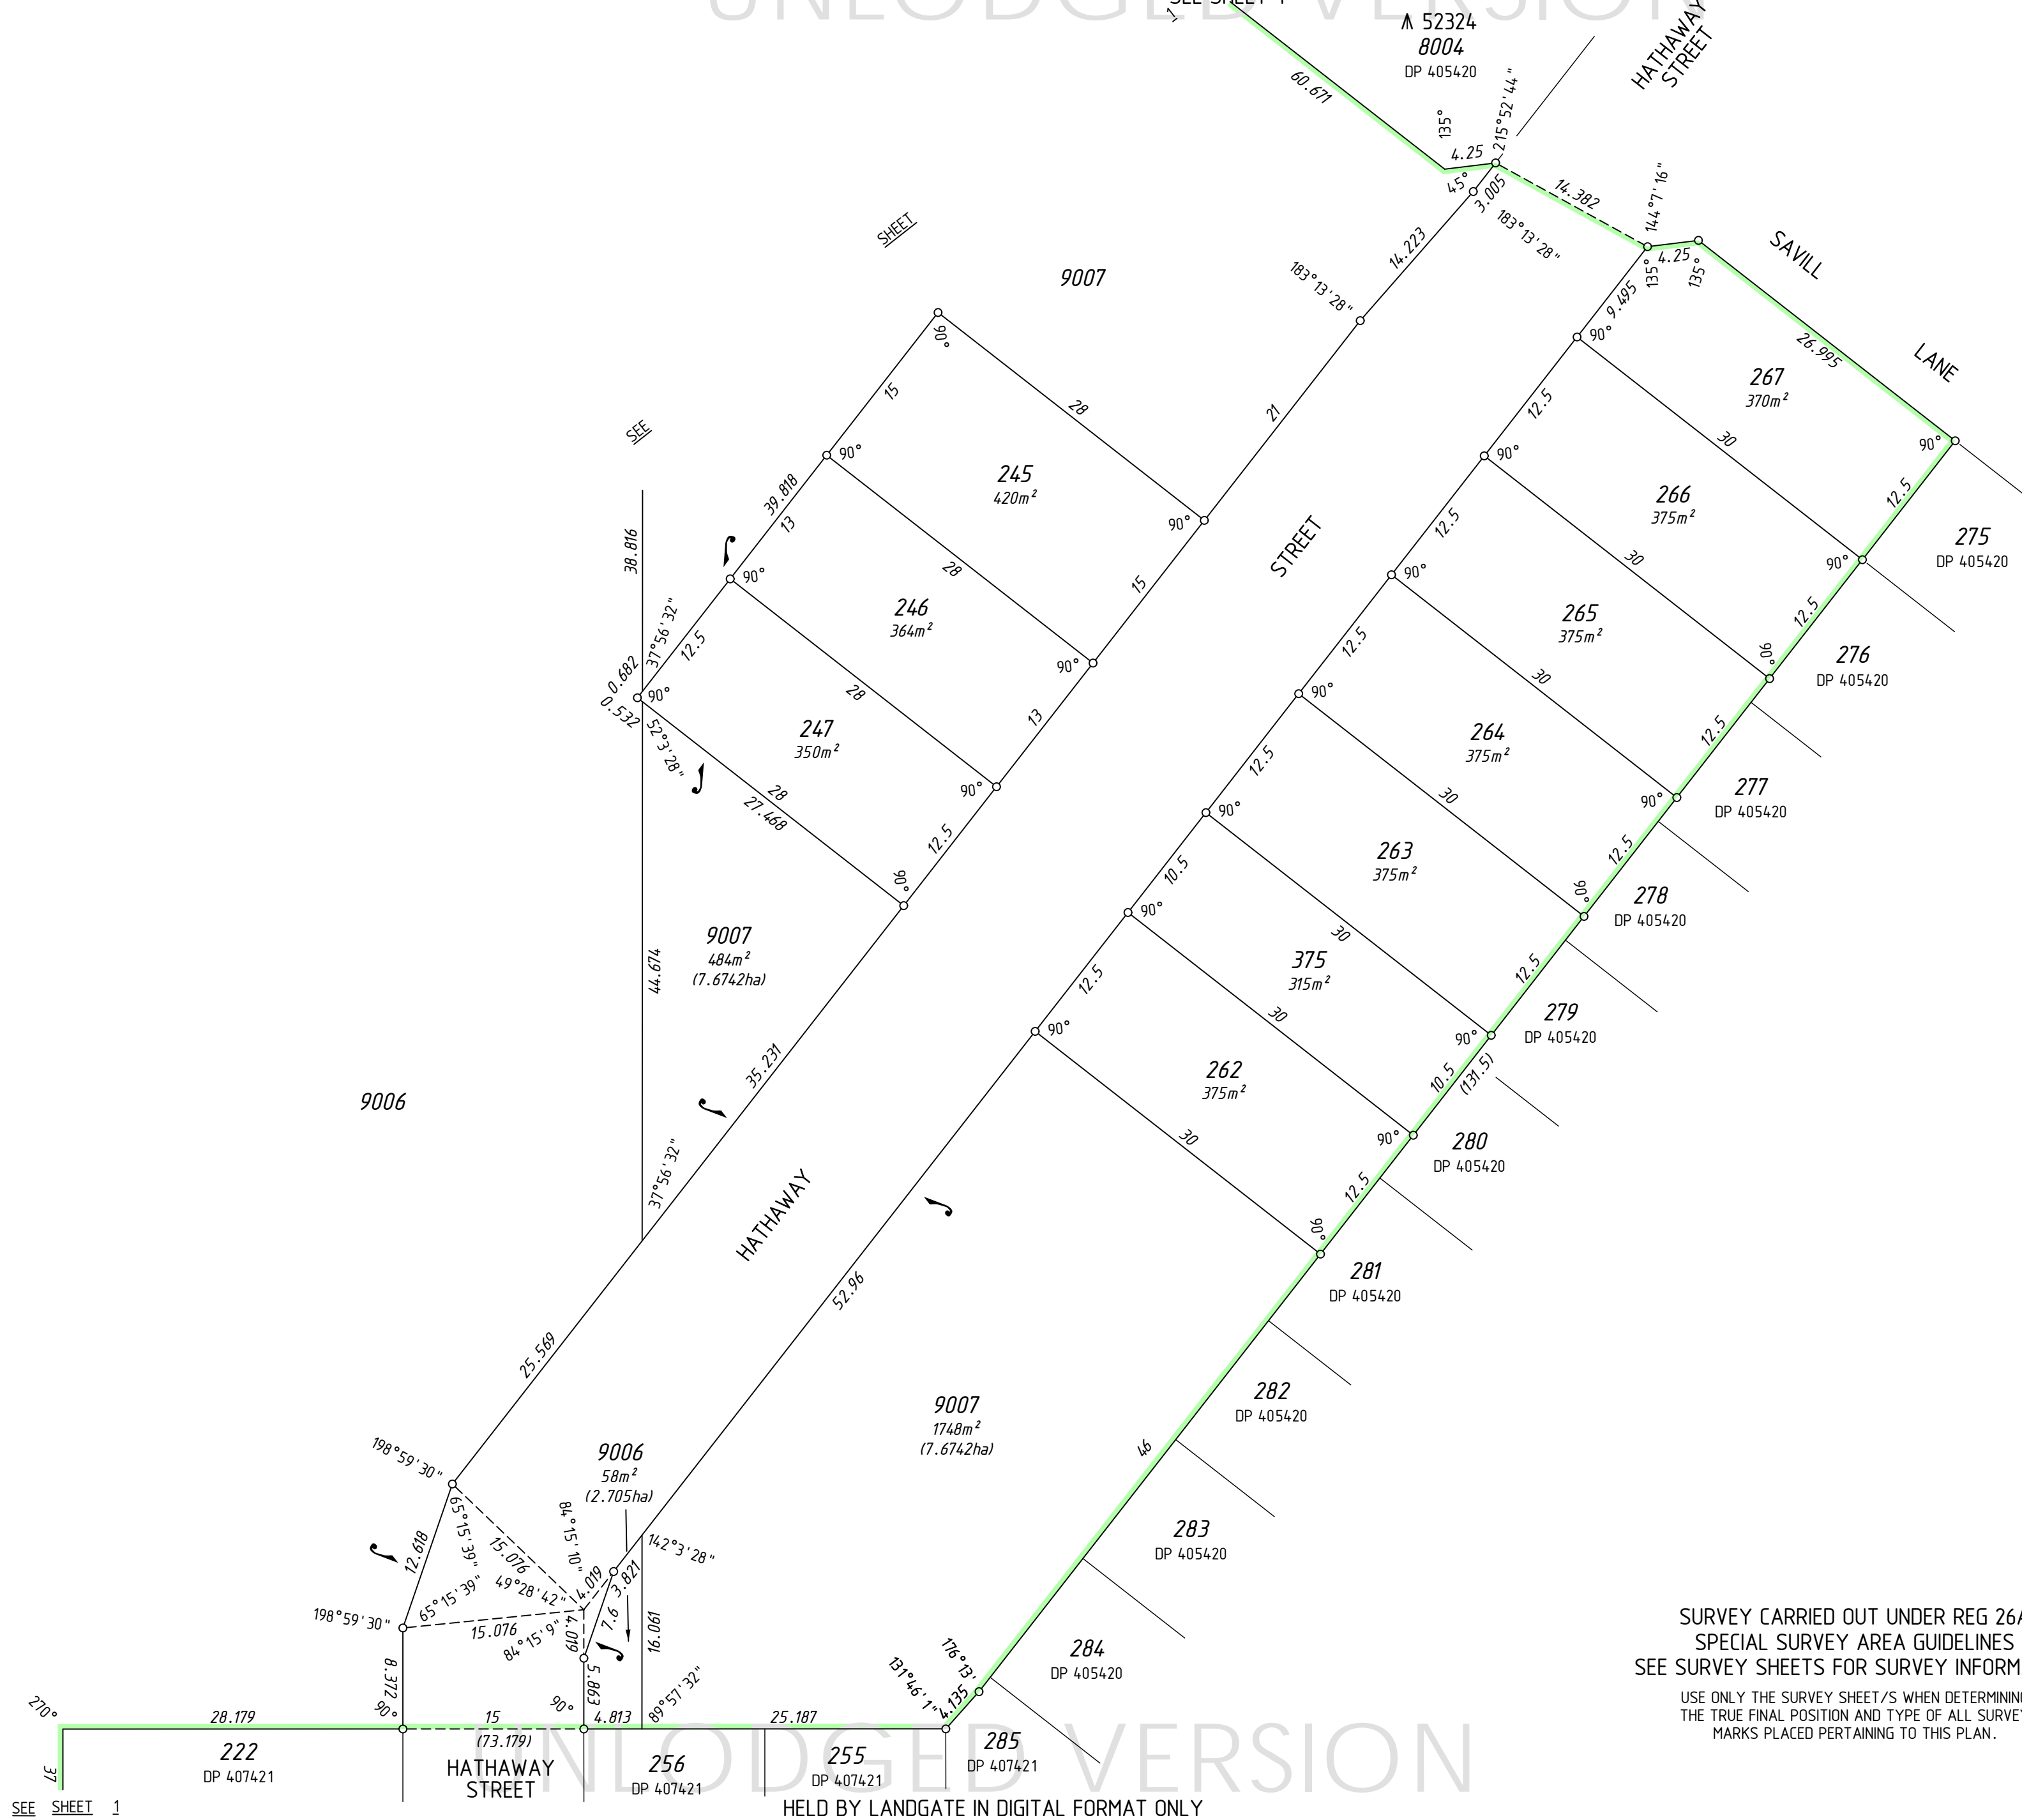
UNLODGED VERSION
SEE SHEET 1
∧ 52324
8004
DP 405420
HATHAWAY STREET
60.671
135°
215°52'44"
4.25
45°
3.005
14.382
183°13'28"
144°7'16"
SAVILL
LANE
135°
4.25
135°
SHEET
SEE
9007
183°13'28"
14.223
90°
15
28
21
9.495
90°
26.995
267
370m²
90°
245
420m²
90°
39.818
13
12.5
30
90°
12.5
266
375m²
275
DP 405420
STREET
28
90°
90°
15
12.5
30
90°
12.5
38.816
90°
246
364m²
90°
265
375m²
276
DP 405420
37°56'32"
12.5
0.682
0.532
90°
52°3'28"
28
13
90°
12.5
30
12.5
264
375m²
247
350m²
90°
277
DP 405420
27.468
28
90°
12.5
30
90°
12.5
263
375m²
90°
10.5
278
DP 405420
90°
9007
484m²
(7.6742ha)
30
44.674
90°
12.5
375
315m²
12.5
279
DP 405420
35.231
90°
30
90°
10.5
(131.5)
9006
262
375m²
90°
280
DP 405420
37°56'32"
30
HATHAWAY
12.5
90°
281
DP 405420
52.96
25.569
282
DP 405420
9007
1748m²
(7.6742ha)
46
198°59'30"
9006
58m²
(2.705ha)
283
DP 405420
65°15'39"
15.076
84°15'10"
142°3'28"
12.618
4.019
3.821
49°28'42"
7.6
65°15'39"
16.061
198°59'30"
15.076
4.019
84°15'9"
5.863
176°13'
284
DP 405420
131°46'1"
4.135
8.372
SURVEY CARRIED OUT UNDER REG 26A
SPECIAL SURVEY AREA GUIDELINES
SEE SURVEY SHEETS FOR SURVEY INFORM
270°
28.179
90°
15
90°
4.813
89°57'32"
25.187
USE ONLY THE SURVEY SHEET/S WHEN DETERMINING THE TRUE FINAL POSITION AND TYPE OF ALL SURVEY MARKS PLACED PERTAINING TO THIS PLAN.
(73.179)
285
DP 407421
222
DP 407421
HATHAWAY STREET
256
DP 407421
255
DP 407421
37
SEE SHEET 1
HELD BY LANDGATE IN DIGITAL FORMAT ONLY
UNLODGED VERSION